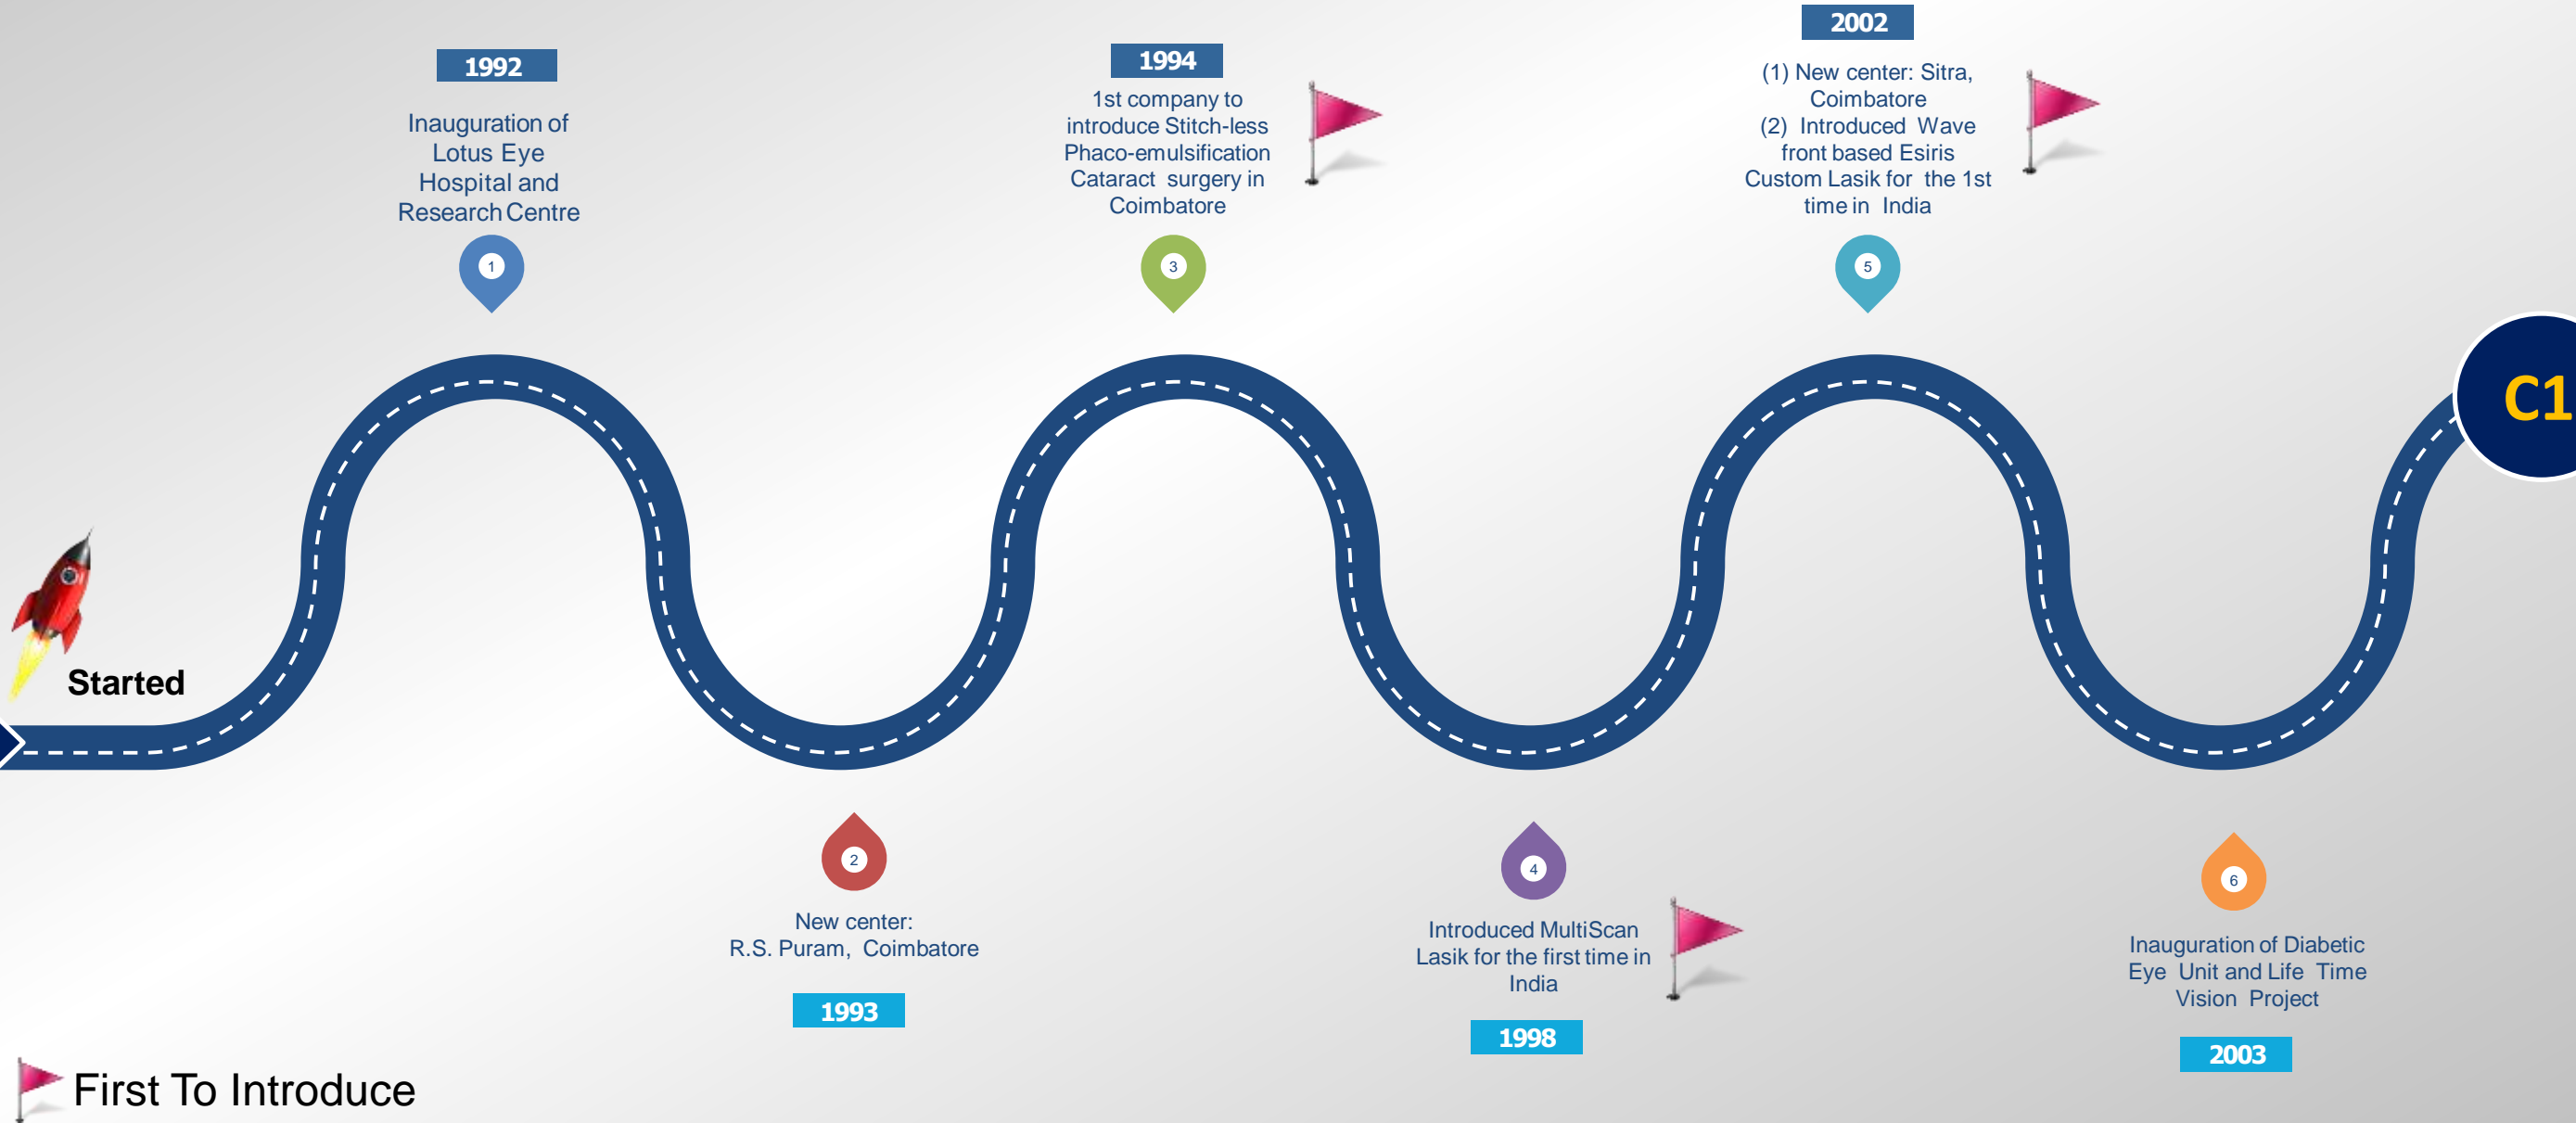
1992

Inauguration of Lotus Eye Hospital and Research Centre

1

1994

1st company to introduce Stitch-less Phaco-emulsification Cataract surgery in Coimbatore

3

2002

(1) New center: Sitra, Coimbatore
(2) Introduced Wave front based Esiris Custom Lasik for the 1st time in India

5

C1

Started

2

New center:
R.S. Puram, Coimbatore

1993

4

Introduced MultiScan Lasik for the first time in India

1998

6

Inauguration of Diabetic Eye Unit and Life Time Vision Project

2003

First To Introduce